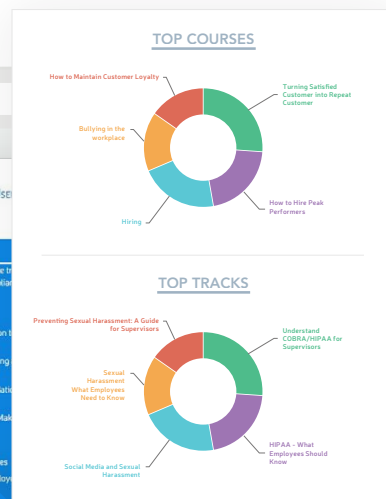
TOP COURSES

How to Maintain Customer Loyalty

Turning Satisfied Customer into Repeat Customer

Bullying in the workplace

How to Hire Peak Performers

Hiring

TOP TRACKS

Preventing Sexual Harassment: A Guide for Supervisors

Understand COBRA/HIPAA for Supervisors

Sexual Harassment What Employees Need to Know

HIPAA - What Employees Should Know

Social Media and Sexual Harassment